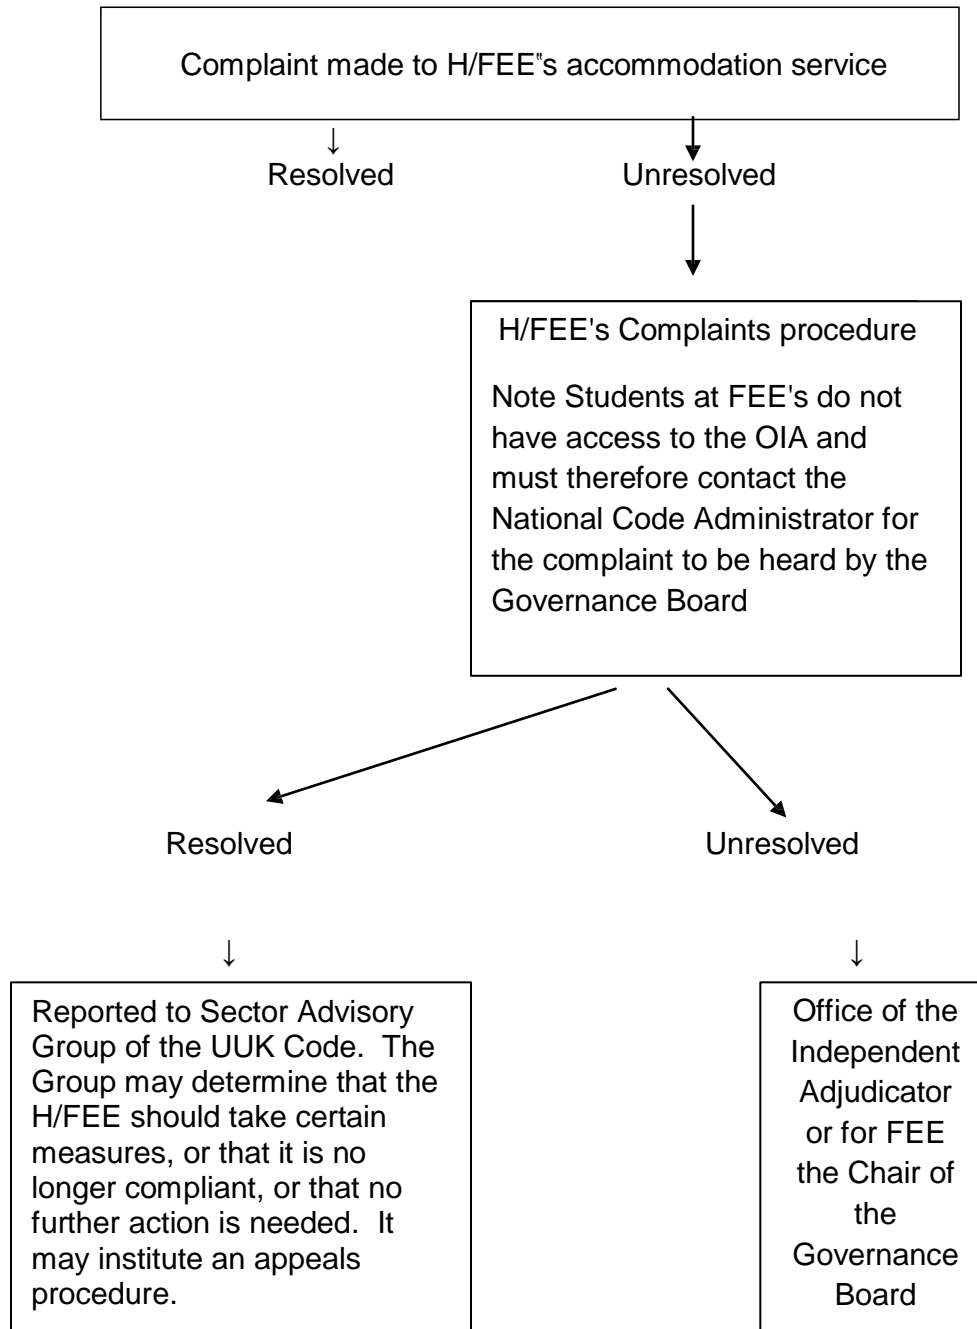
Complaint made to H/FEE‟s accommodation service

↓

Resolved

Unresolved

H/FEE's Complaints procedure

Note Students at FEE's do not have access to the OIA and must therefore contact the National Code Administrator for the complaint to be heard by the Governance Board

Resolved

Unresolved

↓

↓

Reported to Sector Advisory Group of the UUK Code. The Group may determine that the H/FEE should take certain measures, or that it is no longer compliant, or that no further action is needed. It may institute an appeals procedure.

Office of the Independent Adjudicator or for FEE the Chair of the Governance Board